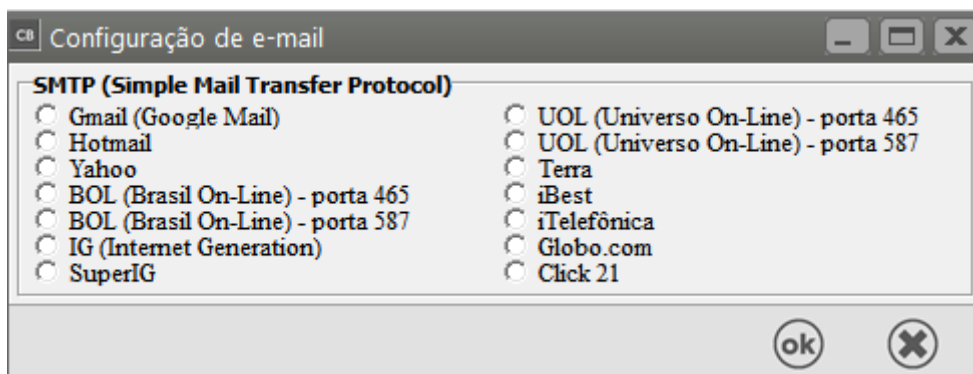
CB Configuração de e-mail

SMTP (Simple Mail Transfer Protocol)

Gmail (Google Mail)
Hotmail
Yahoo
BOL (Brasil On-Line) - porta 465
BOL (Brasil On-Line) - porta 587
IG (Internet Generation)
SuperIG

UOL (Universo On-Line) - porta 465
UOL (Universo On-Line) - porta 587
Terra
iBest
iTelefônica
Globo.com
Click 21

ok